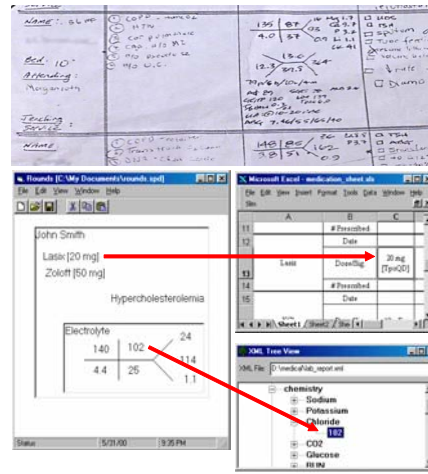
NAME: SLPP
Bed: 10°
Attending: Morganroth
Teaching Service:
NAME:
135 | 87 | 25
4.0 | 27 | 1.5
12.3 | 35.5
HOS
TSH
Dilamo

Rounds [C:\My Documents\rounds.rpd]
File Edit View Window Help
John Smith
Lasix [20 mg]
Zoloft [50 mg]
Hypercholesterolemia
Electrolyte
| 140 | 102 |
|---|---|
| 4.4 | 25 |
24
114
1.1
Status 5/31/00 9:35 PM

Microsoft Excel - medication_sheet.xls
File Edit View Insert Format Tools Data Window Help
| | A | B | C |
|---|---|---|---|
| 11 | | # Prescribed | |
| 12 | | Date | |
| 13 | Lasix | Dose/Sig | 20 mg [TpoQD] |
| 14 | | # Prescribed | |
| 15 | | Date | |
Sheet1 Sheet2 She

XML Tree View
XML File: D:\medicalRounds\lab_report.xml
chemistry
Sodium
Potassium
Chloride
102
CO2
Glucose
BUN